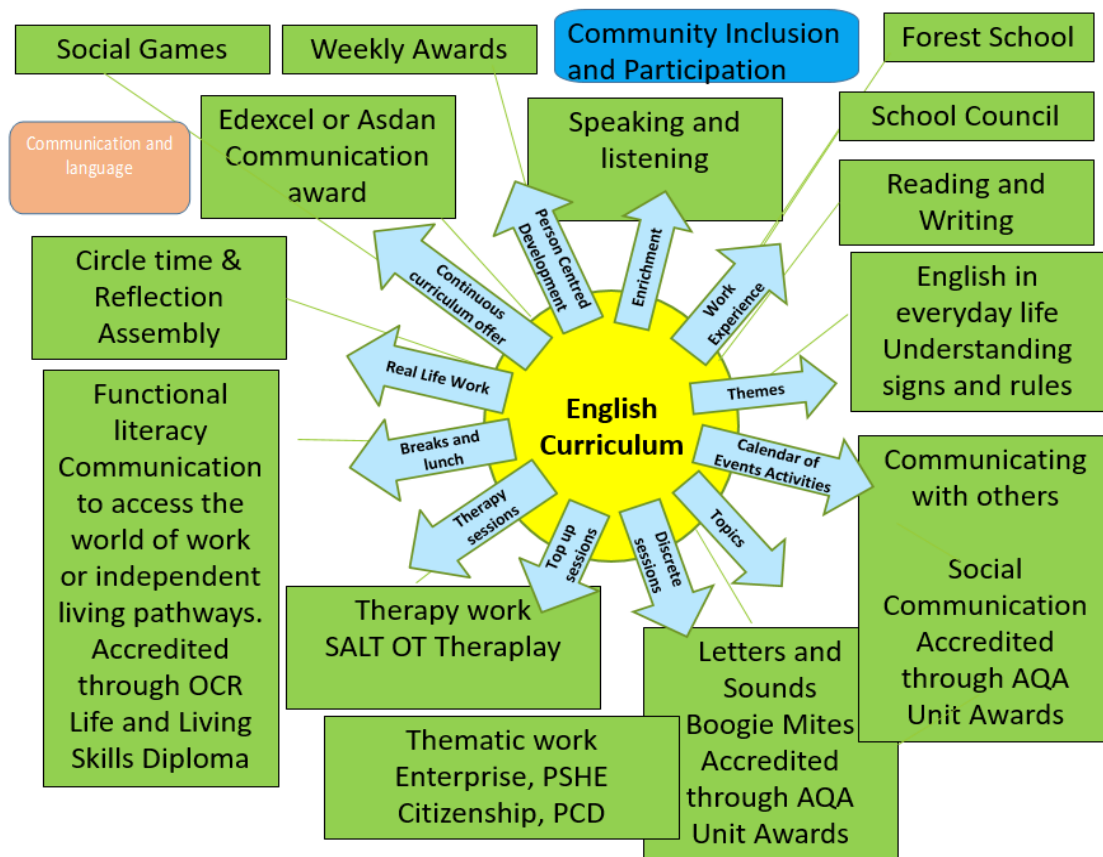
Social Games

Weekly Awards

Community Inclusion and Participation

Forest School

Communication and language

Edexcel or Asdan Communication award

Speaking and listening

School Council

Reading and Writing

Circle time & Reflection Assembly

English in everyday life Understanding signs and rules

Continuous curriculum offer

Person Centred Development

Enrichment

Work Experience

Real Life Work

Themes

English Curriculum

Breaks and lunch

Calendar of Events Activities

Therapy sessions

Top up sessions

Discrete sessions

Topics

Functional literacy Communication to access the world of work or independent living pathways. Accredited through OCR Life and Living Skills Diploma

Communicating with others

Social Communication Accredited through AQA Unit Awards

Therapy work SALT OT Theraplay

Letters and Sounds Boogie Mites Accredited through AQA Unit Awards

Thematic work Enterprise, PSHE Citizenship, PCD